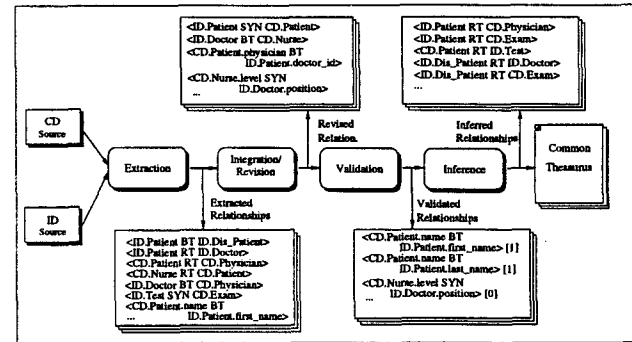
<ID.Patient SYN CD.Patient>
<ID.Doctor BT CD.Nurse>
<CD.Patient.physician BT ID.Patient.doctor_id>
<CD.Nurse.level SYN ID.Doctor.position>
...

<ID.Patient RT CD.Physician>
<ID.Patient RT CD.Exam>
<CD.Patient RT ID.Test>
<ID.Dis_Patient RT ID.Doctor>
<ID.Dis_Patient RT CD.Exam>
...

CD Source

ID Source

Extraction

Integration/ Revision

Revised Relation

Validation

Inference

Inferred Relationships

Common Thesaurus

Extracted Relationships

Validated Relationships

<ID.Patient BT ID.Dis_Patient>
<ID.Patient RT ID.Doctor>
<CD.Patient RT CD.Physician>
<CD.Nurse RT CD.Patient>
<ID.Doctor BT CD.Physician>
<ID.Test SYN CD.Exam>
<CD.Patient.name BT ID.Patient.first_name>
...

<CD.Patient.name BT ID.Patient.first_name> [1]
<CD.Patient.name BT ID.Patient.last_name> [1]
<CD.Nurse.level SYN ID.Doctor.position> [0]
...